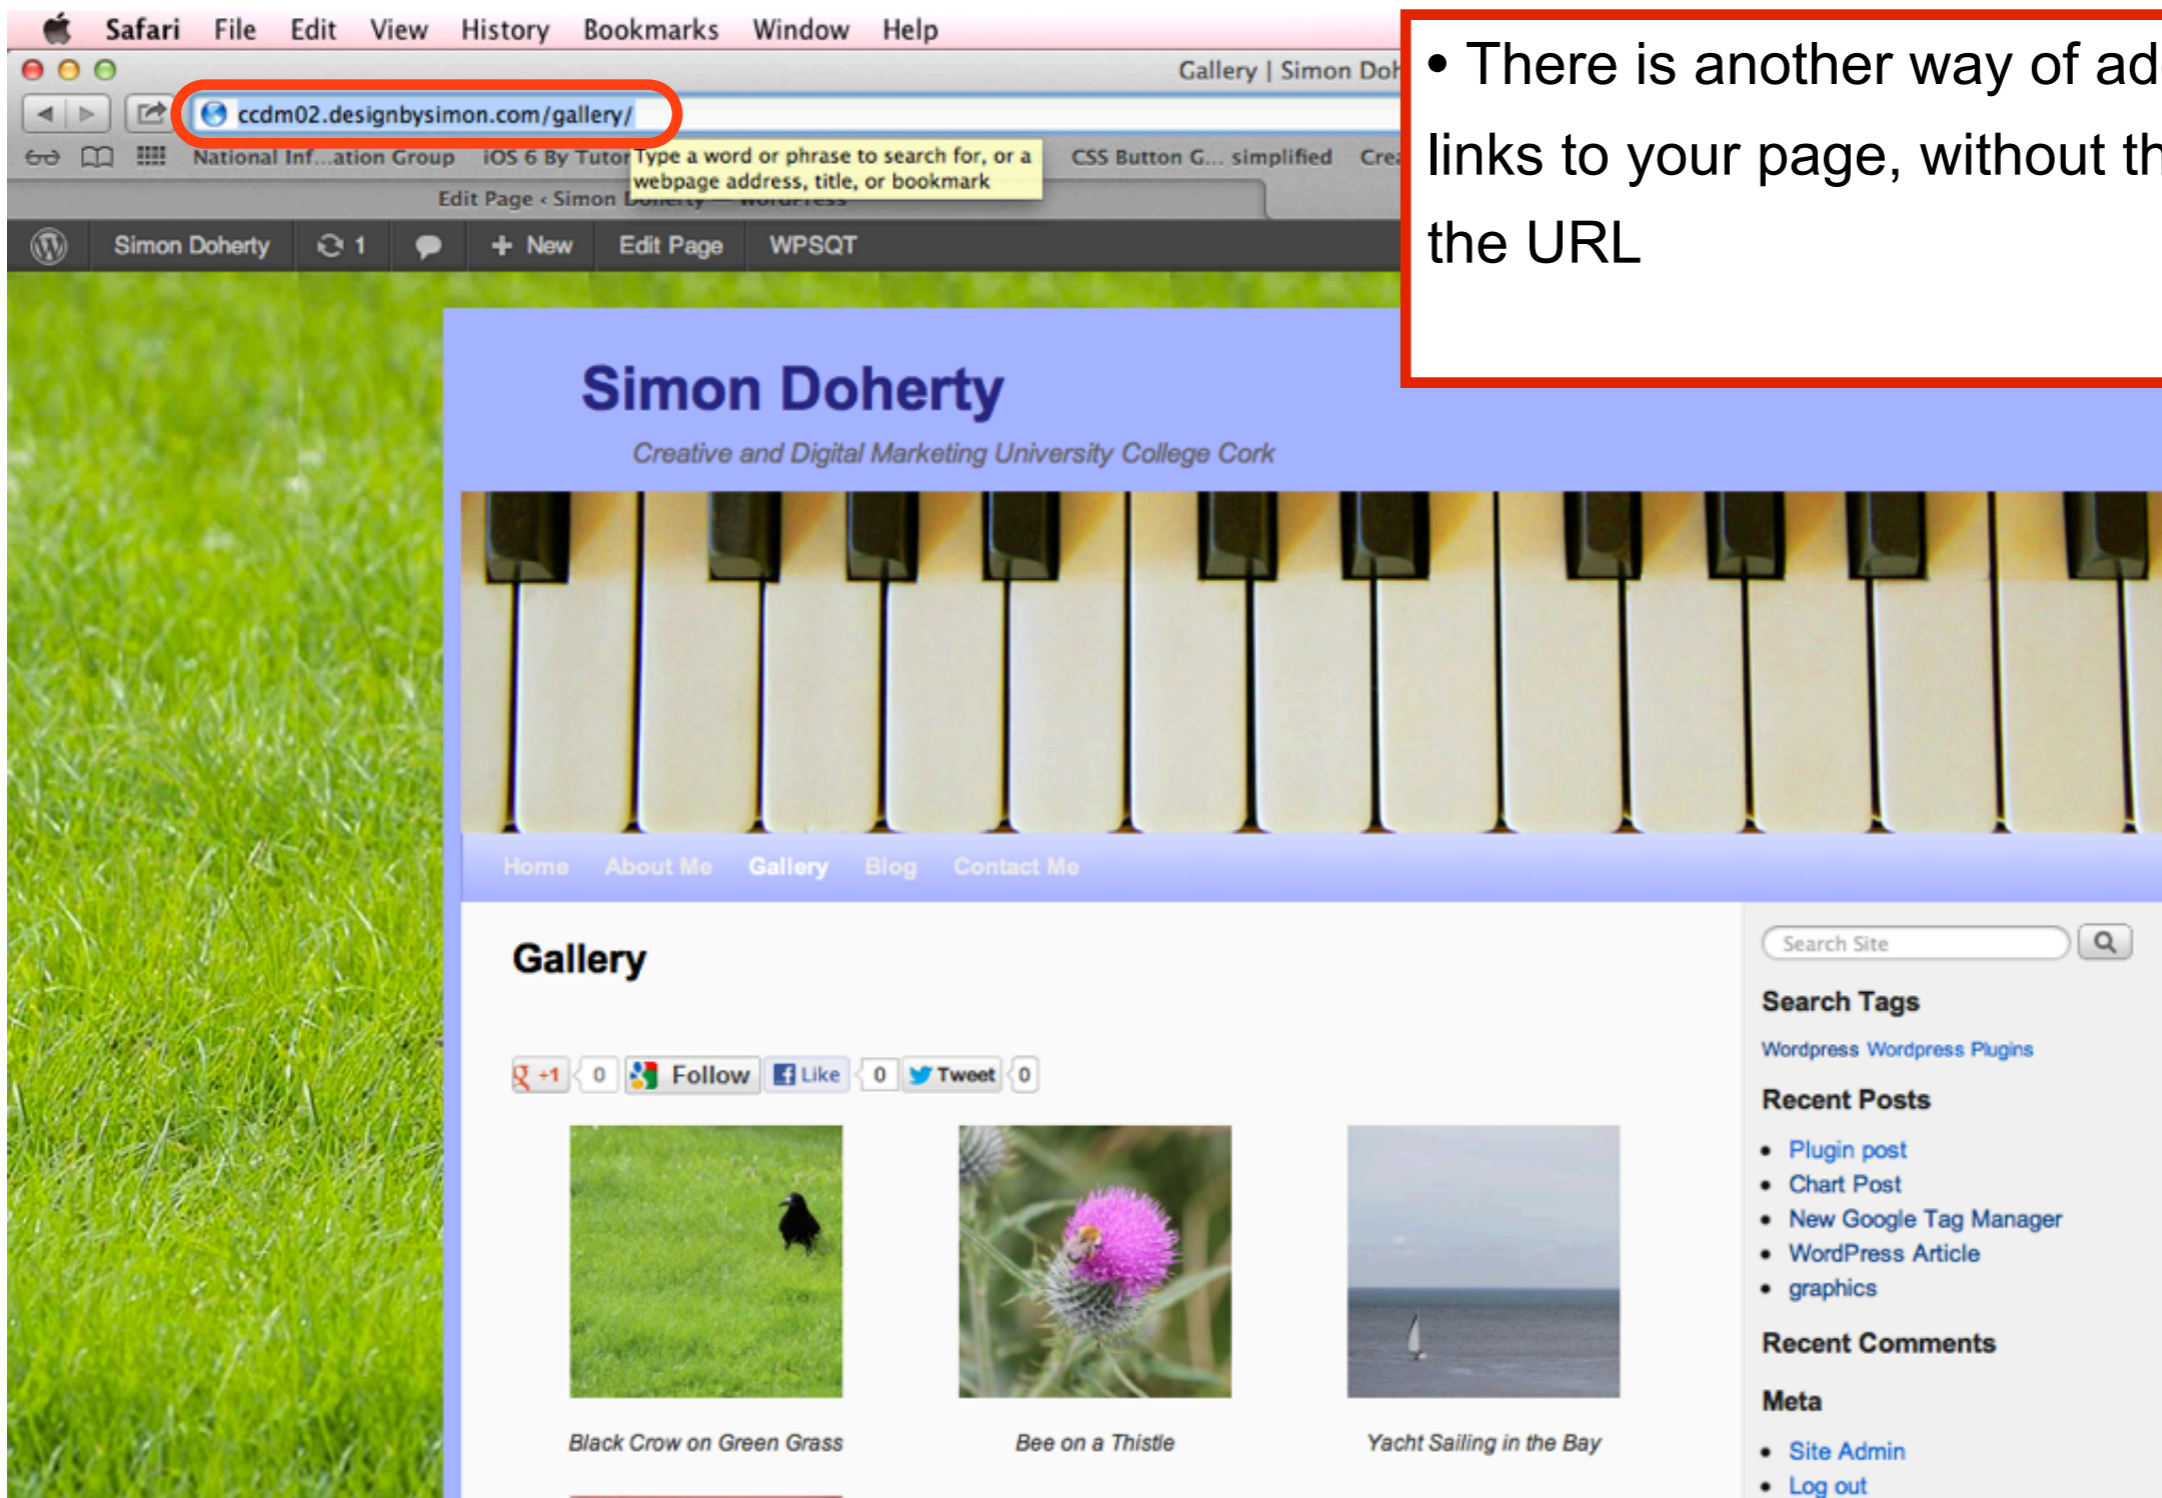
Safari File Edit View History Bookmarks Window Help

Gallery | Simon Doh

ccdm02.designbysimon.com/gallery/

National Inf...ation Group iOS 6 By Tutor Type a word or phrase to search for, or a webpage address, title, or bookmark CSS Button G... simplified Crea

Edit Page ‹ Simon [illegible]

Simon Doherty 1 New Edit Page WPSQT

• There is another way of ad links to your page, without th the URL

Simon Doherty

Creative and Digital Marketing University College Cork

Home About Me Gallery Blog Contact Me

Gallery

+1 0 Follow Like 0 Tweet 0

Black Crow on Green Grass

Bee on a Thistle

Yacht Sailing in the Bay

Search Site

Search Tags

Wordpress Wordpress Plugins

Recent Posts

• Plugin post
• Chart Post
• New Google Tag Manager
• WordPress Article
• graphics

Recent Comments

Meta

• Site Admin
• Log out